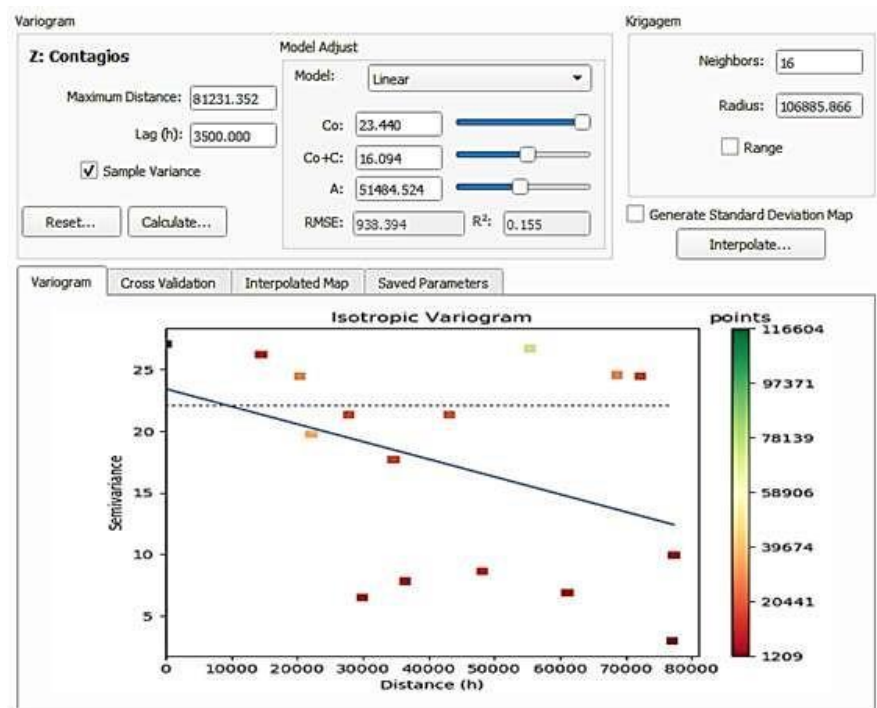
Variogram

Z: Contagios

Maximum Distance: 81231.352

Lag (h): 3500.000

Sample Variance

Reset...

Calculate...

Model Adjust

Model: Linear

Co: 23.440

Co+C: 16.094

A: 51484.524

RMSE: 938.394

R²: 0.155

Krigagem

Neighbors: 16

Radius: 106885.866

Range

Generate Standard Deviation Map

Interpolate...

Variogram

Cross Validation

Interpolated Map

Saved Parameters

Isotropic Variogram

Semivariance

Distance (h)

points

116604
97371
78139
58906
39674
20441
1209

25
20
15
10
5

0
10000
20000
30000
40000
50000
60000
70000
80000